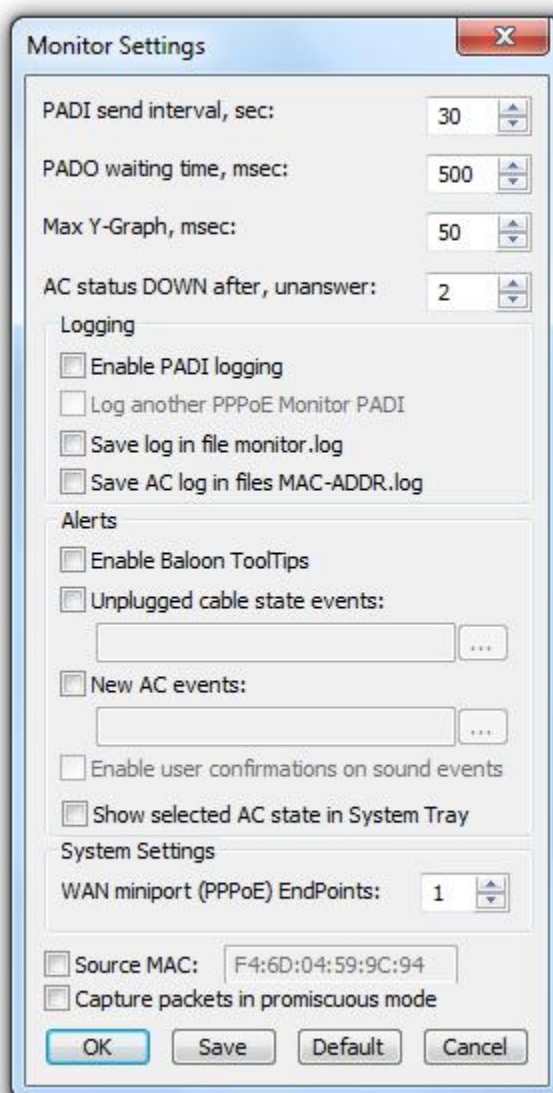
Monitor Settings

PADI send interval, sec: 30

PADO waiting time, msec: 500

Max Y-Graph, msec: 50

AC status DOWN after, unanswer: 2

Logging

Enable PADI logging

Log another PPPoE Monitor PADI

Save log in file monitor.log

Save AC log in files MAC-ADDR.log

Alerts

Enable Baloon ToolTips

Unplugged cable state events:

...

New AC events:

...

Enable user confirmations on sound events

Show selected AC state in System Tray

System Settings

WAN miniport (PPPoE) EndPoints: 1

Source MAC: F4:6D:04:59:9C:94

Capture packets in promiscuous mode

OK Save Default Cancel